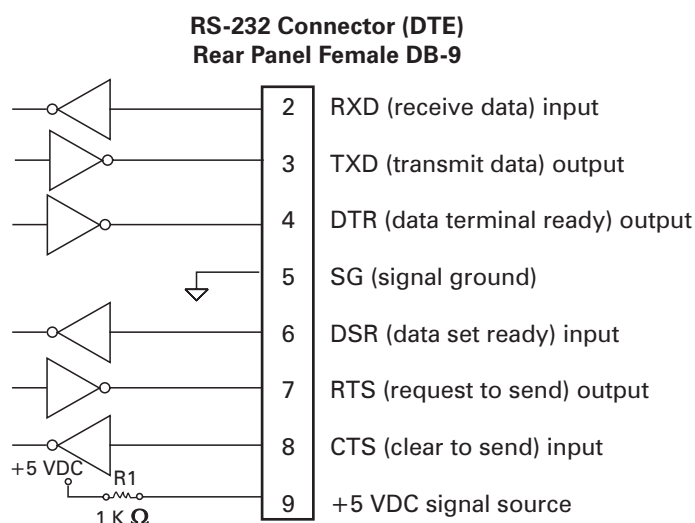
RS-232 Connector (DTE)
Rear Panel Female DB-9

2 RXD (receive data) input

3 TXD (transmit data) output

4 DTR (data terminal ready) output

5 SG (signal ground)

6 DSR (data set ready) input

7 RTS (request to send) output

8 CTS (clear to send) input

+5 VDC
R1
1 K $\Omega$

9 +5 VDC signal source